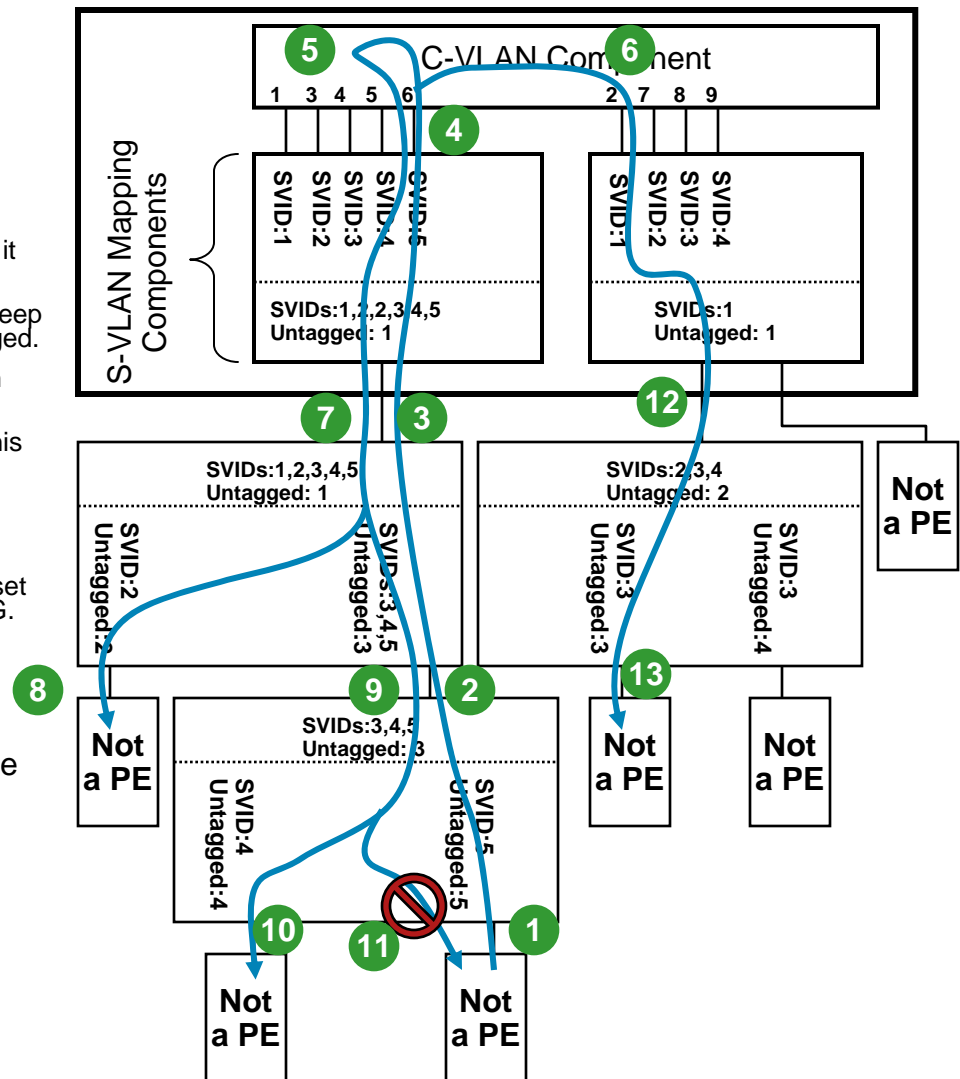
it

eep
ged.

n

his

set
G.

e

5 C-VLAN Component 6

1 3 4 5 6 2 7 8 9

4

S-VLAN Mapping Components

SVID:1 SVID:2 SVID:3 SVID:4 SVID:5

SVIDs:1,2,2,3,4,5
Untagged: 1

SVID:1 SVID:2 SVID:3 SVID:4

SVIDs:1
Untagged: 1

7 3 12

SVIDs:1,2,3,4,5
Untagged: 1

SVID:2
Untagged:2

SVID:3,4,5
Untagged:3

SVIDs:2,3,4
Untagged: 2

SVID:3
Untagged:3

SVID:3
Untagged:4

Not
a PE

8 9 2 13

SVIDs:3,4,5
Untagged: 3

SVID:4
Untagged:4

SVID:5
Untagged:5

Not
a PE

Not
a PE

Not
a PE

10 11 1

Not
a PE

Not
a PE